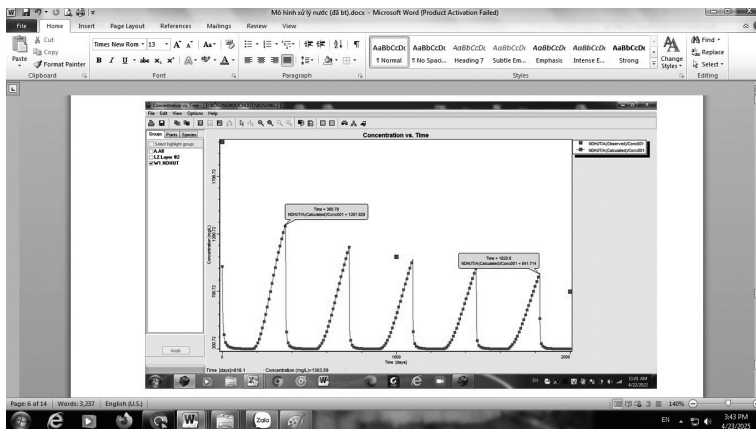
Mô hình xử lý nước (đã bt).docx - Microsoft Word (Product Activation Failed)

File Home Insert Page Layout References Mailings Review View

Cut
Copy
Format Painter
Paste
Clipboard

Times New Rom 13
Font

Paragraph

AaBbCcDc ¶ Normal
AaBbCcDc ¶ No Spaci...
AaBbCcDc Heading 7
AaBbCcDc Subtle Em...
AaBbCcDc Emphasis
AaBbCcDc Intense E...
AaBbCcDc Strong
Change Styles
Styles

Find
Replace
Select
Editing

Concentration vs. Time
File Edit View Options Help
Groups Points Species
Select highlight group
A.All
L2.Layer B2
W1.NOHUT

Concentration vs. Time

NOHUT/A(Observed)/Conc001
NOHUT/A(Calculated)/Conc001

Time = 360.78
NOHUT/A(Calculated)/Conc001 = 1267.828

Time = 1620.8
NOHUT/A(Calculated)/Conc001 = 841.714

Concentration (mg/L)
Time (days)

1000
2000

Apply

Time (days)=818.1 Concentration (mg/L)=1363.59

Page: 6 of 14 | Words: 3,237 | English (U.S.)

140%

Zalo

EN 3:43 PM 4/23/2025